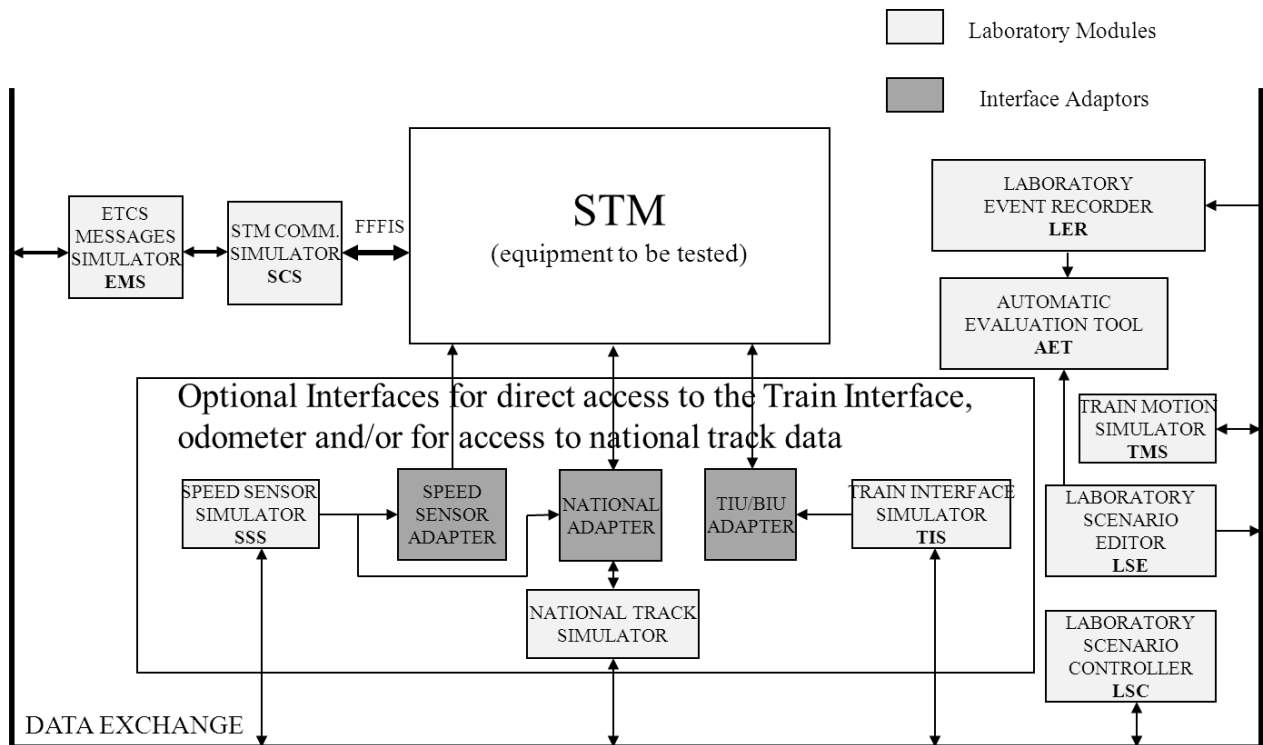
Laboratory Modules

Interface Adaptors

ETCS MESSAGES SIMULATOR EMS

STM COMM. SIMULATOR SCS

FFFIS

STM
(equipment to be tested)

LABORATORY EVENT RECORDER LER

AUTOMATIC EVALUATION TOOL AET

TRAIN MOTION SIMULATOR TMS

LABORATORY SCENARIO EDITOR LSE

LABORATORY SCENARIO CONTROLLER LSC

Optional Interfaces for direct access to the Train Interface, odometer and/or for access to national track data

SPEED SENSOR SIMULATOR SSS

SPEED SENSOR ADAPTER

NATIONAL ADAPTER

TIU/BIU ADAPTER

TRAIN INTERFACE SIMULATOR TIS

NATIONAL TRACK SIMULATOR

DATA EXCHANGE